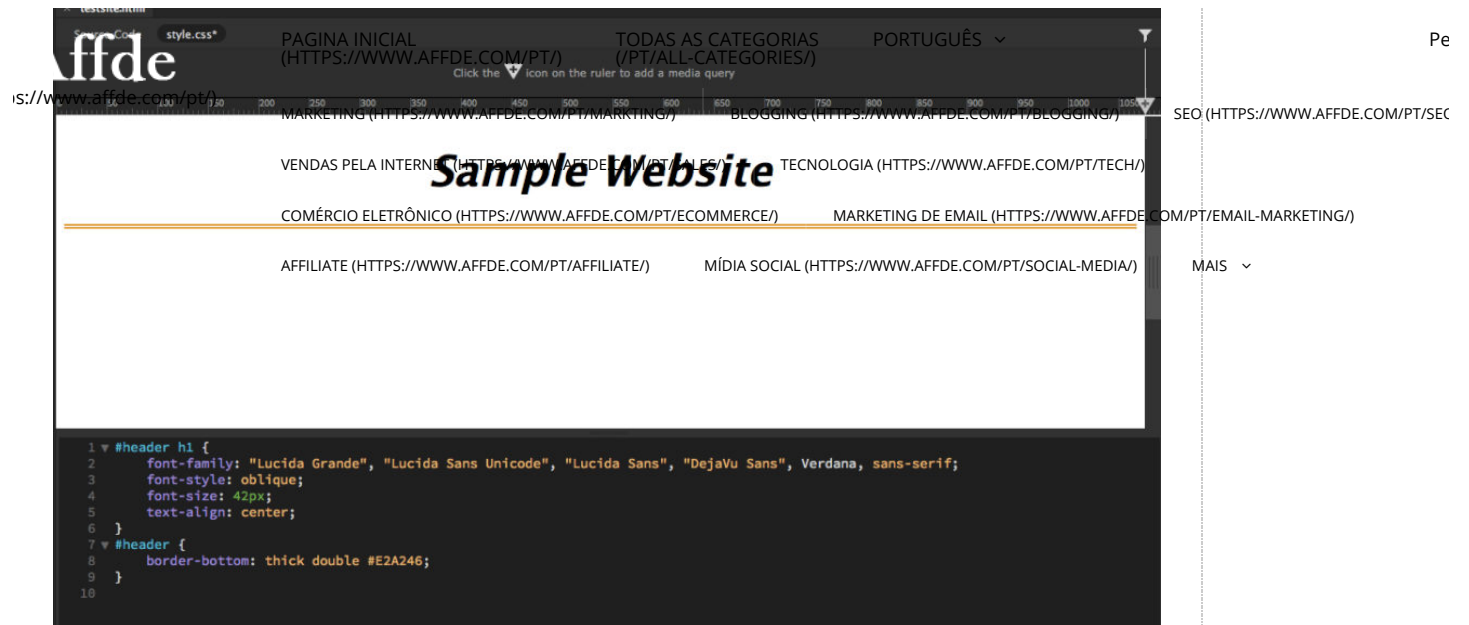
testsite.html

Source Code style.css*

Affde
s://www.affde.com/pt/)

PAGINA INICIAL (HTTPS://WWW.AFFDE.COM/PT/) TODAS AS CATEGORIAS (/PT/ALL-CATEGORIES/) PORTUGUÊS

Pe

Click the icon on the ruler to add a media query

200 250 300 350 400 450 500 550 600 650 700 750 800 850 900 950 1000 1050

MARKETING (HTTPS://WWW.AFFDE.COM/PT/MARKTING/) BLOGGING (HTTPS://WWW.AFFDE.COM/PT/BLOGGING/) SEO (HTTPS://WWW.AFFDE.COM/PT/SEO

VENDAS PELA INTERNET (HTTPS://WWW.AFFDE.COM/PT/SALES/) TECNOLOGIA (HTTPS://WWW.AFFDE.COM/PT/TECH/)

Sample Website

COMÉRCIO ELETRÔNICO (HTTPS://WWW.AFFDE.COM/PT/ECOMMERCE/) MARKETING DE EMAIL (HTTPS://WWW.AFFDE.COM/PT/EMAIL-MARKETING/)

AFFILIATE (HTTPS://WWW.AFFDE.COM/PT/AFFILIATE/) MÍDIA SOCIAL (HTTPS://WWW.AFFDE.COM/PT/SOCIAL-MEDIA/) MAIS

1 #header h1 {
2 font-family: "Lucida Grande", "Lucida Sans Unicode", "Lucida Sans", "DejaVu Sans", Verdana, sans-serif;
3 font-style: oblique;
4 font-size: 42px;
5 text-align: center;
6 }
7 #header {
8 border-bottom: thick double #E2A246;
9 }
10